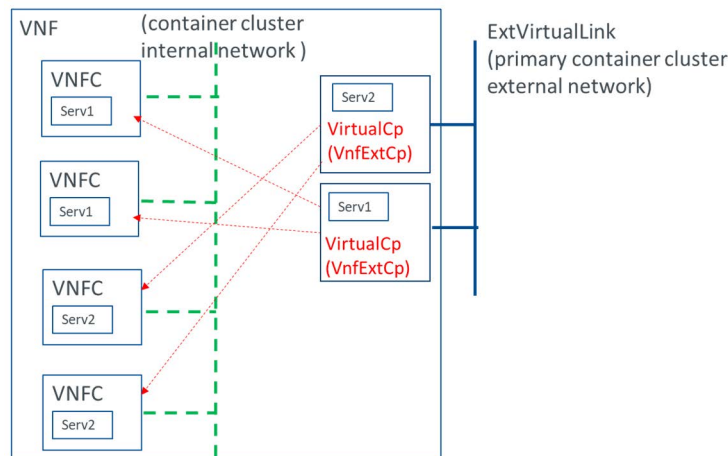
VNF

(container cluster internal network )

ExtVirtualLink (primary container cluster external network)

VNFC
Serv1

VNFC
Serv1

VNFC
Serv2

VNFC
Serv2

Serv2
VirtualCp (VnfExtCp)

Serv1
VirtualCp (VnfExtCp)